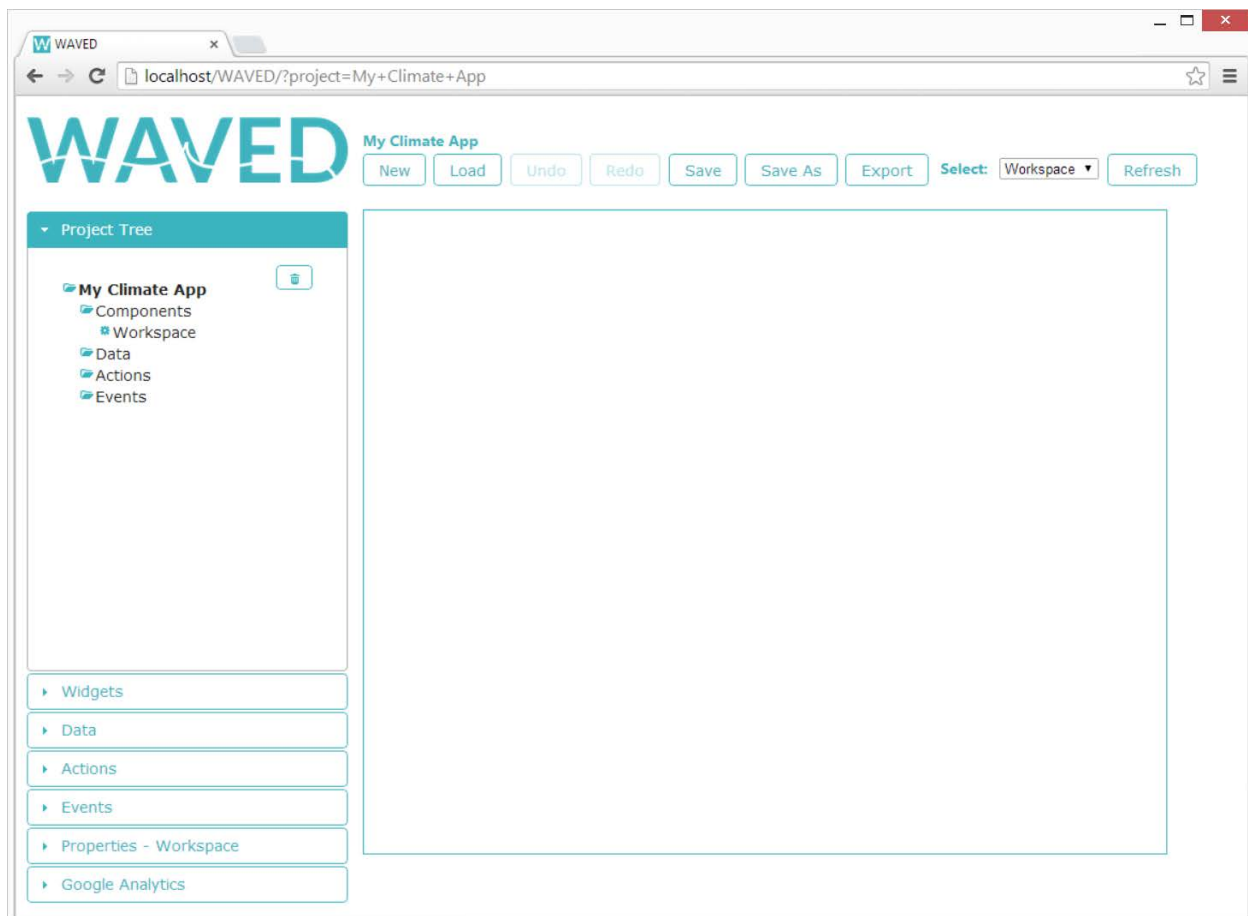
W WAVED ×

localhost/WAVED/?project=My+Climate+App

WAVED

My Climate App

New Load Undo Redo Save Save As Export Select: Workspace Refresh

Project Tree

My Climate App
Components
Workspace
Data
Actions
Events

Widgets
Data
Actions
Events
Properties - Workspace
Google Analytics